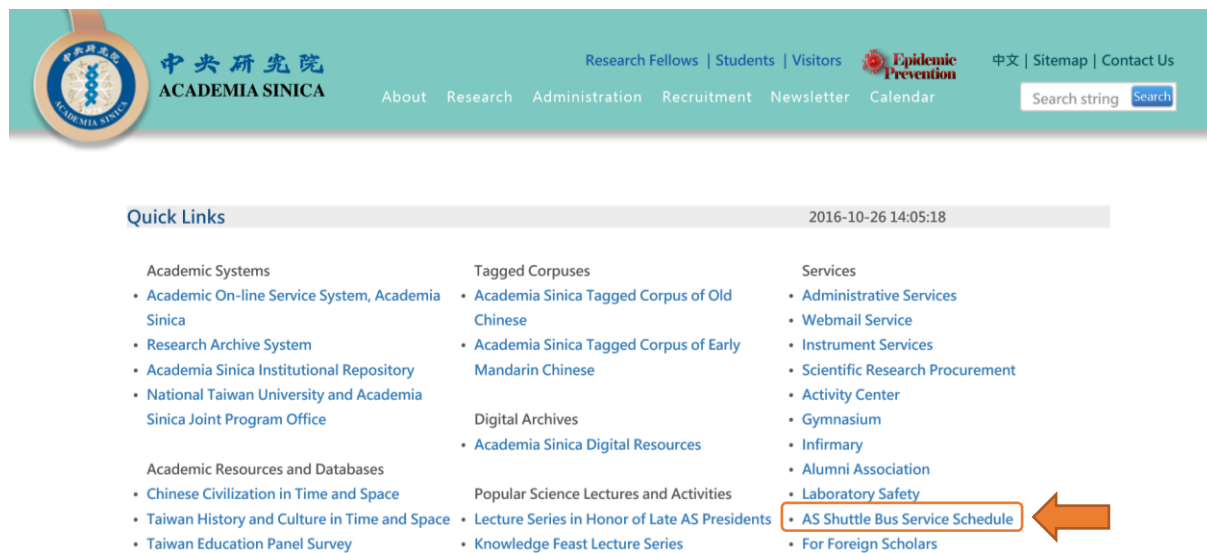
中央研究院
ACADEMIA SINICA

Research Fellows | Students | Visitors
Epidemic Prevention
中文 | Sitemap | Contact Us

About Research Administration Recruitment Newsletter Calendar

Search string Search

Quick Links 2016-10-26 14:05:18

Academic Systems
• Academic On-line Service System, Academia Sinica
• Research Archive System
• Academia Sinica Institutional Repository
• National Taiwan University and Academia Sinica Joint Program Office

Academic Resources and Databases
• Chinese Civilization in Time and Space
• Taiwan History and Culture in Time and Space
• Taiwan Education Panel Survey

Tagged Corpuses
• Academia Sinica Tagged Corpus of Old Chinese
• Academia Sinica Tagged Corpus of Early Mandarin Chinese

Digital Archives
• Academia Sinica Digital Resources

Popular Science Lectures and Activities
• Lecture Series in Honor of Late AS Presidents
• Knowledge Feast Lecture Series

Services
• Administrative Services
• Webmail Service
• Instrument Services
• Scientific Research Procurement
• Activity Center
• Gymnasium
• Infirmary
• Alumni Association
• Laboratory Safety
• AS Shuttle Bus Service Schedule
• For Foreign Scholars